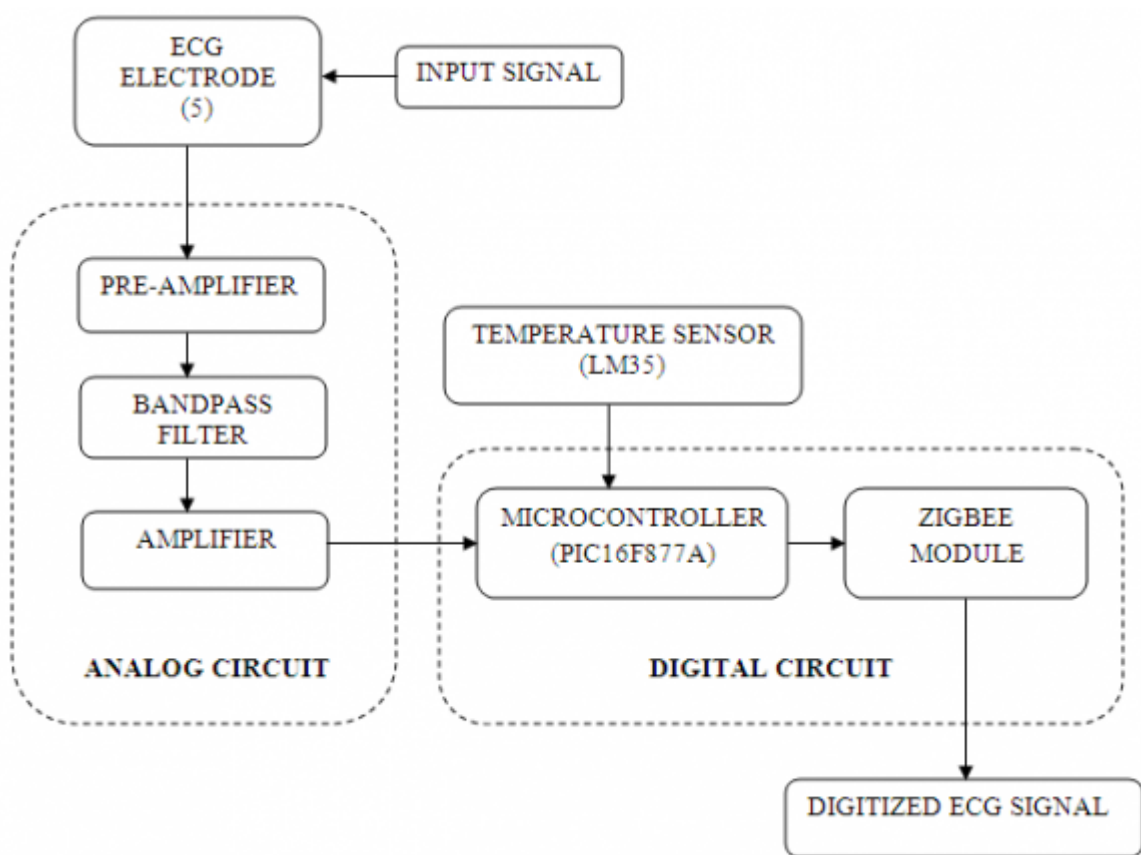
ECG ELECTRODE (5)

INPUT SIGNAL

PRE-AMPLIFIER

BANDPASS FILTER

AMPLIFIER

ANALOG CIRCUIT

TEMPERATURE SENSOR (LM35)

MICROCONTROLLER (PIC16F877A)

ZIGBEE MODULE

DIGITAL CIRCUIT

DIGITIZED ECG SIGNAL